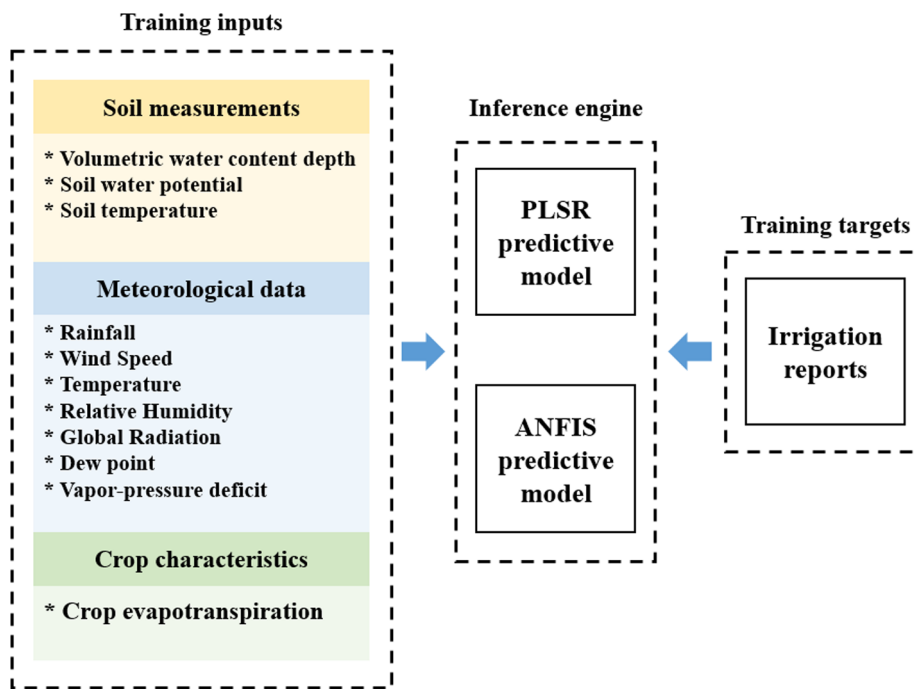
Training inputs

Soil measurements

* Volumetric water content depth
* Soil water potential
* Soil temperature

Meteorological data

* Rainfall
* Wind Speed
* Temperature
* Relative Humidity
* Global Radiation
* Dew point
* Vapor-pressure deficit

Crop characteristics

* Crop evapotranspiration

Inference engine

PLSR predictive model

ANFIS predictive model

Training targets

Irrigation reports